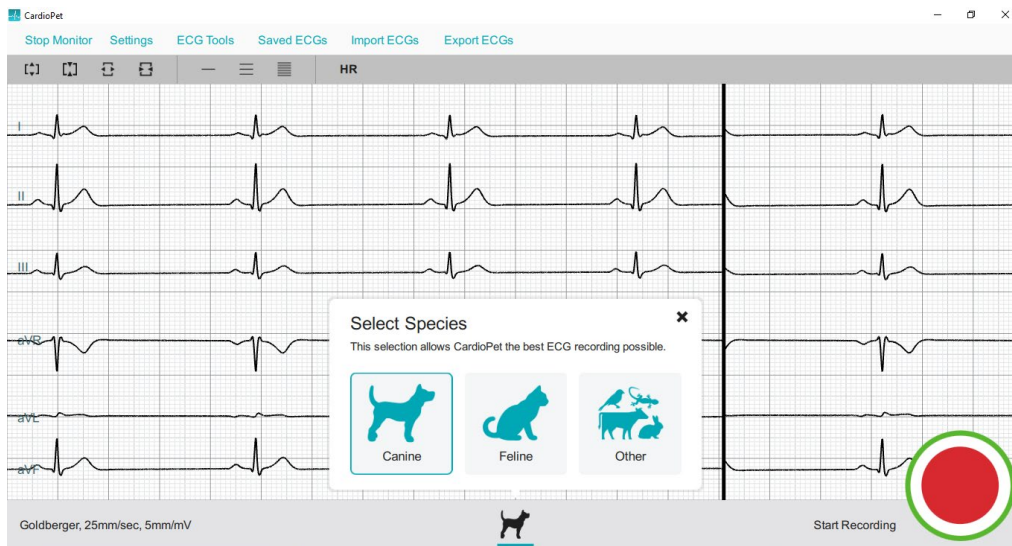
CardioPet

Stop Monitor Settings ECG Tools Saved ECGs Import ECGs Export ECGs

HR

I

II

III

aVR

aVL

aVF

Select Species

This selection allows CardioPet the best ECG recording possible.

Canine

Feline

Other

Goldberger, 25mm/sec, 5mm/mV

Start Recording